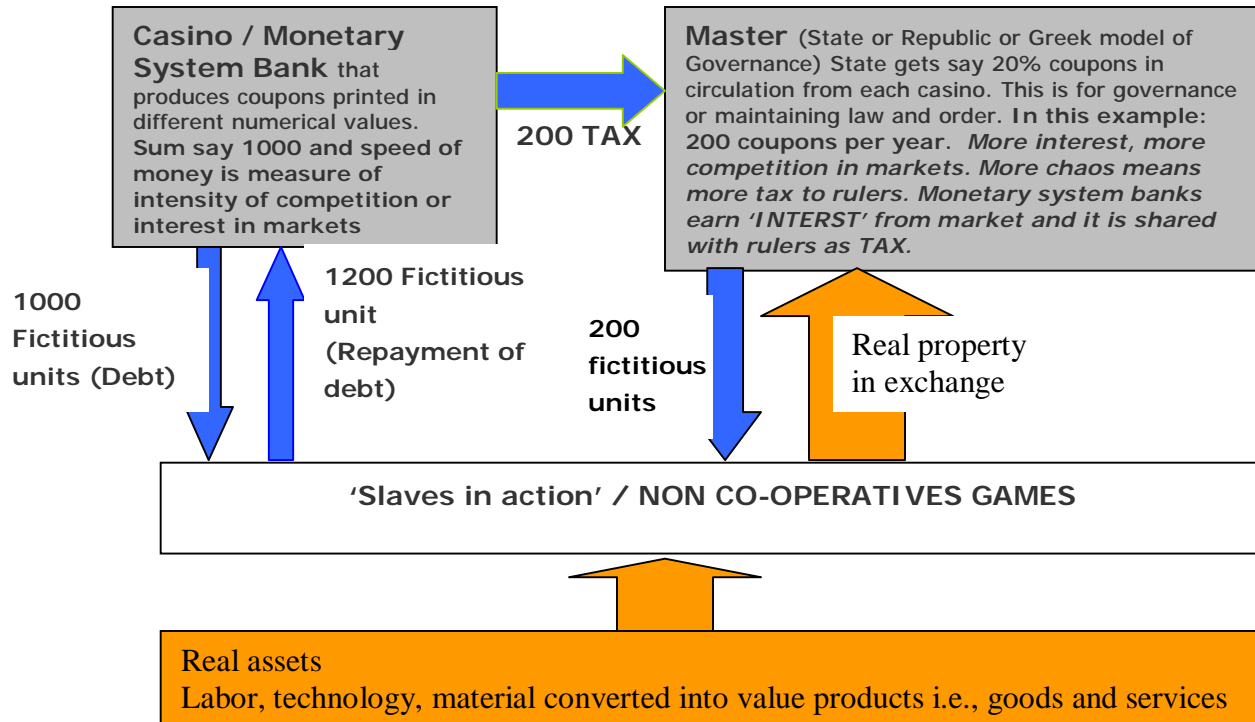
Casino / Monetary System Bank that produces coupons printed in different numerical values. Sum say 1000 and speed of money is measure of intensity of competition or interest in markets

200 TAX

Master (State or Republic or Greek model of Governance) State gets say 20% coupons in circulation from each casino. This is for governance or maintaining law and order. In this example: 200 coupons per year. More interest, more competition in markets. More chaos means more tax to rulers. Monetary system banks earn 'INTERST' from market and it is shared with rulers as TAX.

1000 Fictitious units (Debt)

1200 Fictitious unit (Repayment of debt)

200 fictitious units

Real property in exchange

'Slaves in action' / NON CO-OPERATIVES GAMES

Real assets
Labor, technology, material converted into value products i.e., goods and services